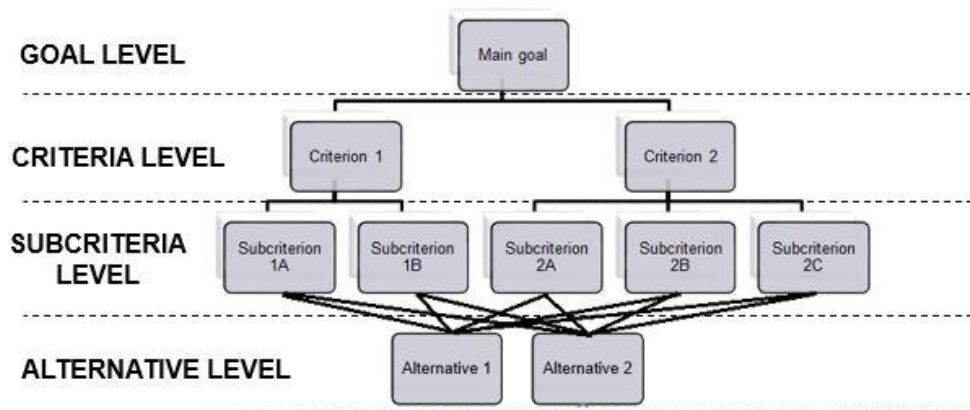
GOAL LEVEL

Main goal

CRITERIA LEVEL

Criterion 1

Criterion 2

SUBCRITERIA LEVEL

Subcriterion 1A

Subcriterion 1B

Subcriterion 2A

Subcriterion 2B

Subcriterion 2C

ALTERNATIVE LEVEL

Alternative 1

Alternative 2